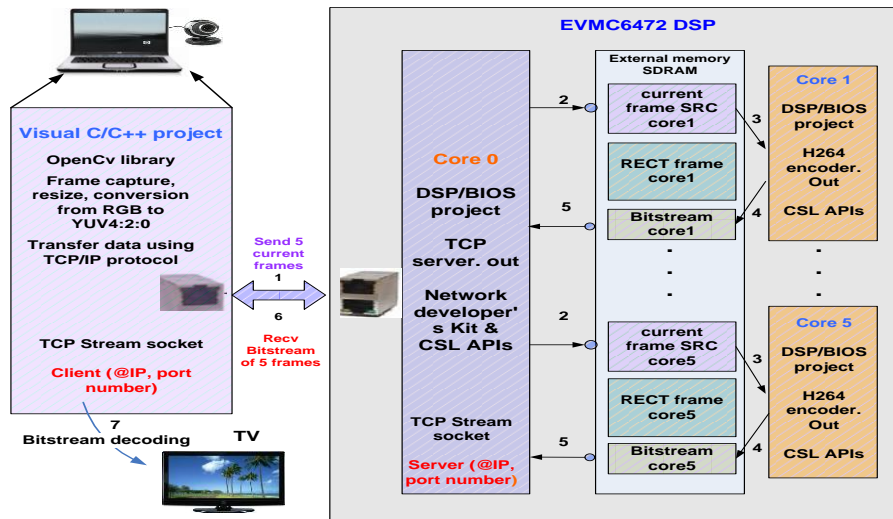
EVMC6472 DSP

Visual C/C++ project

OpenCv library

Frame capture, resize, conversion from RGB to YUV4:2:0

Transfer data using TCP/IP protocol

TCP Stream socket

Client (@IP, port number)

7

Bitstream decoding

TV

Send 5 current frames

1

6

Recv Bitstream of 5 frames

Core 0

DSP/BIOS project

TCP server. out

Network developer's Kit & CSL APIs

TCP Stream socket

Server (@IP, port number)

External memory SDRAM

2

current frame SRC core1

RECT frame core1

5

Bitstream core1

2

current frame SRC core5

RECT frame core5

5

Bitstream core5

3

4

3

4

Core 1

DSP/BIOS project

H264 encoder. Out

CSL APIs

Core 5

DSP/BIOS project

H264 encoder. Out

CSL APIs